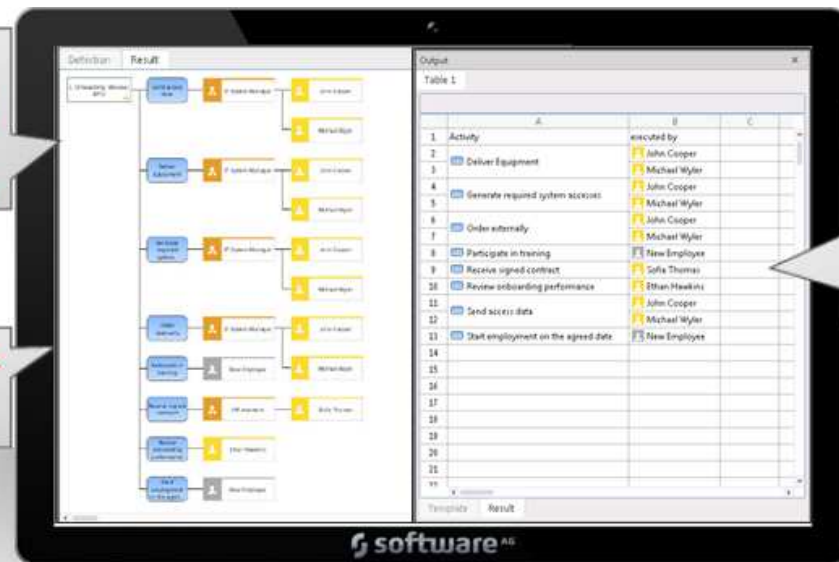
Definition Result

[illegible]

Output

Table 1

| | A | B | C |
|---|---|---|---|
| 1 | Activity | executed by | |
| 2 | Deliver Equipment | John Cooper | |
| 3 | | Michael Wyler | |
| 4 | Generate required system accesses | John Cooper | |
| 5 | | Michael Wyler | |
| 6 | Order externally | John Cooper | |
| 7 | | Michael Wyler | |
| 8 | Participate in training | New Employee | |
| 9 | Receive signed contract | Sofia Thomas | |
| 10 | Review onboarding performance | Ethan Hawkins | |
| 11 | Send access data | John Cooper | |
| 12 | | Michael Wyler | |
| 13 | Start employment on the agreed date | New Employee | |
| 14 | | | |
| 15 | | | |
| 16 | | | |
| 17 | | | |
| 18 | | | |
| 19 | | | |
| 20 | | | |
| 21 | | | |

Template Result

software AG